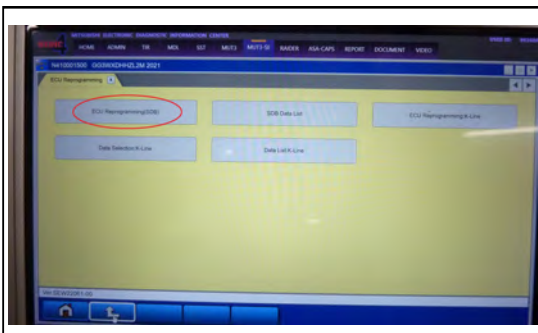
MITSUBISHI ELECTRONIC DIAGNOSTIC INFORMATION CENTER
HOME ADMIN TR MDL SST MUT3 MUT3-SE RAIDER ASA-CAPS REPORT DOCUMENT VIDEO

N41 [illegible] 2021

ECU Reprogramming

ECU Reprogramming(SDB)

SDB Data List

ECU Reprogramming K-Line

Data Selection K-Line

Data List K-Line

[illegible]